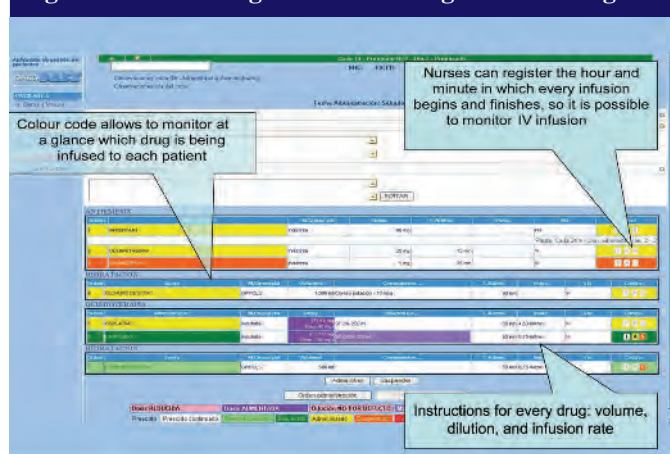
Nurses can register the hour and minute in which every infusion begins and finishes, so it is possible to monitor IV infusion

Colour code allows to monitor at a glance which drug is being infused to each patient

Instructions for every drug: volume, dilution, and infusion rate

ANTIEMESIS
HIDRATACIONES
QUIMIOTERAPIA
HIDRATACIONES

Observaciones del día

BORRAR

Administrar

Guardar

Dieta ABSOLUTA
Dieta ALIMENTADA
Dilución NO FOTOSENSIBLE